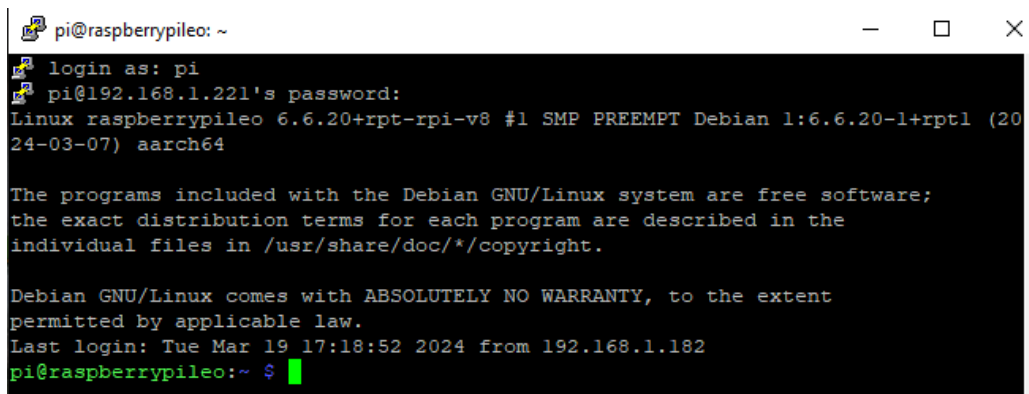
pi@raspberrypileo: ~

login as: pi
pi@192.168.1.221's password:
Linux raspberrypileo 6.6.20+rpt-rpi-v8 #1 SMP PREEMPT Debian 1:6.6.20-1+rpt1 (2024-03-07) aarch64

The programs included with the Debian GNU/Linux system are free software;
the exact distribution terms for each program are described in the
individual files in /usr/share/doc/*/copyright.

Debian GNU/Linux comes with ABSOLUTELY NO WARRANTY, to the extent
permitted by applicable law.
Last login: Tue Mar 19 17:18:52 2024 from 192.168.1.182
pi@raspberrypileo:~ $